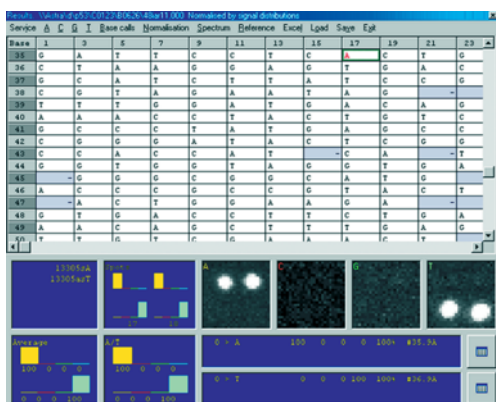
Results - \\Astra\d\p53\C0123\B0626\48\ar11.000 Normalised by signal distributions

Service A C G T Base calls Normalisation Spectrum Reference Excel Load Save Exit

| Base | 1 | 3 | 5 | 7 | 9 | 11 | 13 | 15 | 17 | 19 | 21 | 23 |
|---|---|---|---|---|---|---|---|---|---|---|---|---|
| 35 | G | A | T | T | C | C | T | C | A | C | T | G |
| 36 | C | T | A | A | G | G | A | G | T | G | A | C |
| 37 | G | C | A | T | C | T | T | A | T | C | T | G |
| 38 | C | G | T | A | G | A | A | T | A | G | – | G |
| 39 | T | T | T | G | G | A | T | G | A | C | A | G |
| 40 | A | A | A | C | C | T | A | C | T | G | T | C |
| 41 | G | C | C | T | A | T | G | A | G | C | C | G |
| 42 | C | G | G | A | T | A | C | T | C | G | G | G |
| 43 | C | C | A | C | C | A | T | – | C | A | – | T |
| 44 | G | G | T | G | G | T | A | G | G | T | G | A |
| 45 | – | G | G | C | G | C | G | C | A | T | G | A |
| 46 | A | C | C | G | C | G | C | G | T | A | C | T |
| 47 | – | A | C | T | G | A | A | G | A | A | – | A |
| 48 | G | T | G | A | C | T | T | T | C | T | G | A |
| 49 | A | A | C | A | G | C | T | T | T | G | A | A |
| 50 | T | T | G | A | C | G | C | A | A | T | T | A |

13305sA
13305asT

Peaks
17 18

A C G T

Average
100 0 0 0
0 0 0 100

A/T
100 0 0 0
0 0 0 100

0 > A 100 0 0 0 100+ #35.9A

0 > T 0 0 0 0 100+ #36.9A